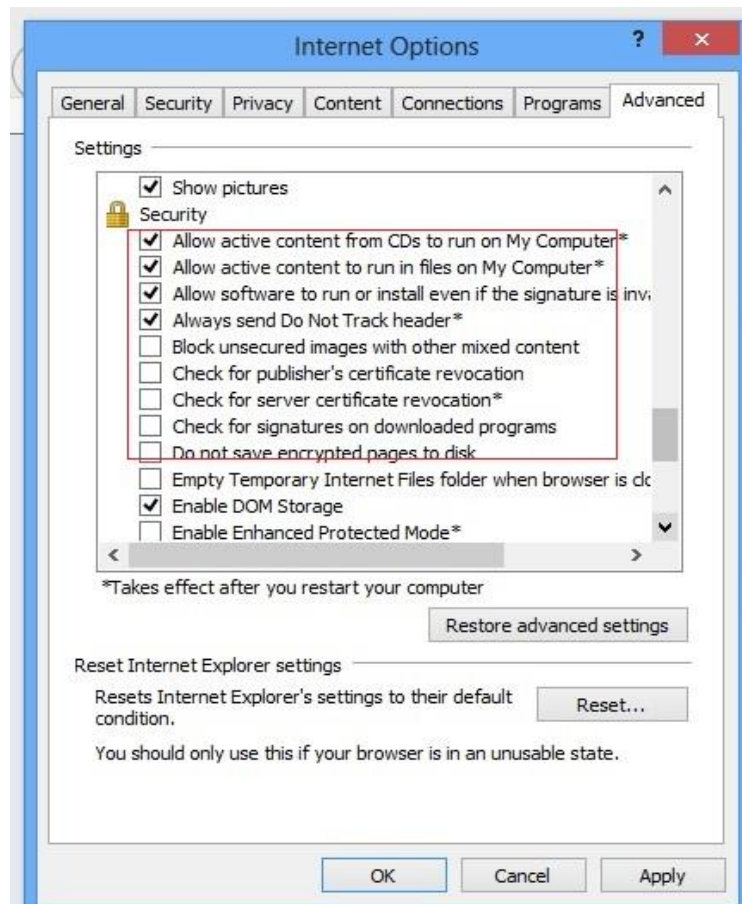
Internet Options

?

General | Security | Privacy | Content | Connections | Programs | Advanced

Settings

Show pictures
Security
Allow active content from CDs to run on My Computer*
Allow active content to run in files on My Computer*
Allow software to run or install even if the signature is inv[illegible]
Always send Do Not Track header*
Block unsecured images with other mixed content
Check for publisher's certificate revocation
Check for server certificate revocation*
Check for signatures on downloaded programs
Do not save encrypted pages to disk
Empty Temporary Internet Files folder when browser is cl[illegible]
Enable DOM Storage
Enable Enhanced Protected Mode*

*Takes effect after you restart your computer

Restore advanced settings

Reset Internet Explorer settings

Resets Internet Explorer's settings to their default condition.

Reset...

You should only use this if your browser is in an unusable state.

OK | Cancel | Apply